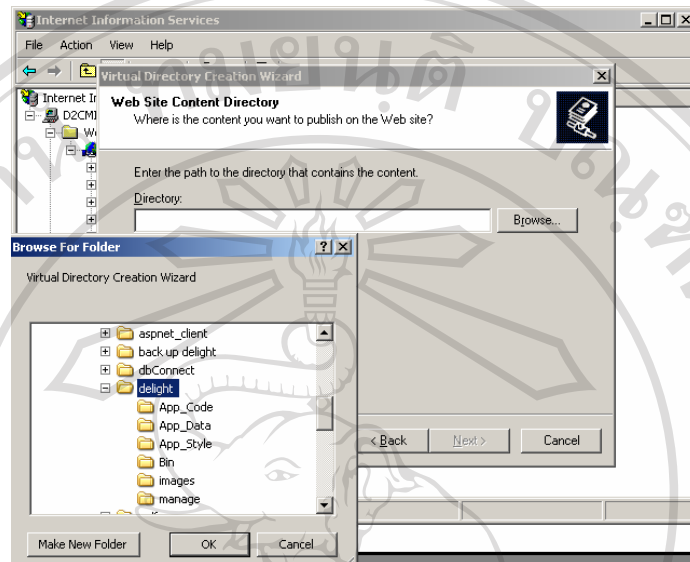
Internet Information Services

File Action View Help

Internet In
D2CMI
We

Virtual Directory Creation Wizard

Web Site Content Directory
Where is the content you want to publish on the Web site?

Enter the path to the directory that contains the content.

Directory:

Browse...

Browse For Folder

Virtual Directory Creation Wizard

aspnet_client
back up delight
dbConnect
delight
App_Code
App_Data
App_Style
Bin
images
manage

< Back

Next >

Cancel

Make New Folder

OK

Cancel